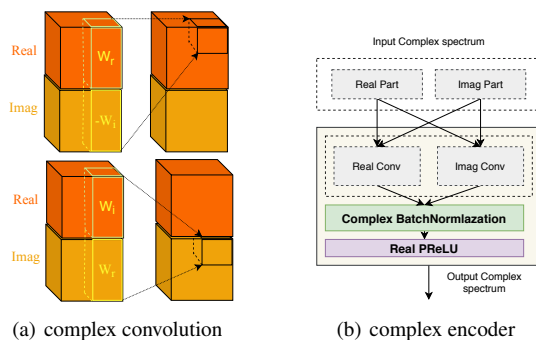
Real

Imag

$W_r$

$-W_i$

Real

Imag

$W_i$

$W_r$

Input Complex spectrum

Real Part

Imag Part

Real Conv

Imag Conv

Complex BatchNormlization

Real PReLU

Output Complex spectrum

(a) complex convolution

(b) complex encoder